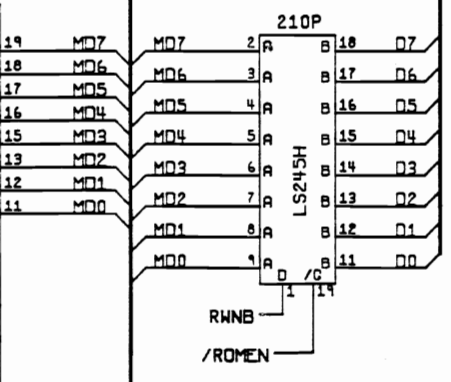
210P

19 MD7
18 MD6
17 MD5
16 MD4
15 MD3
13 MD2
12 MD1
11 MD0

MD7 2 A B 18 D7
MD6 3 A B 17 D6
MD5 4 A B 16 D5
MD4 5 A B 15 D4
MD3 6 A B 14 D3
MD2 7 A B 13 D2
MD1 8 A B 12 D1
MD0 9 A B 11 D0

LS245H

D /C
1 19

RWNB
/ROMEN